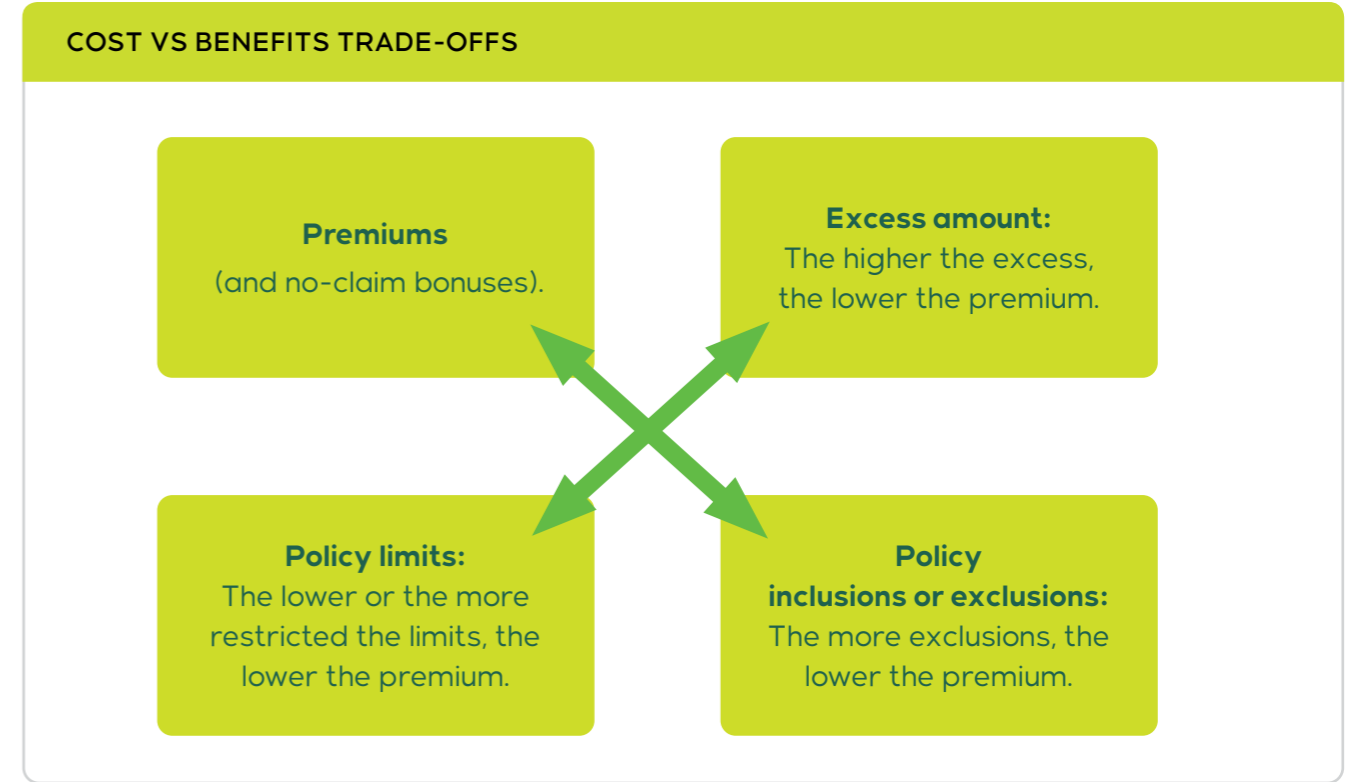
COST VS BENEFITS TRADE-OFFS

**Premiums**
(and no-claim bonuses).

**Excess amount:**
The higher the excess, the lower the premium.

**Policy limits:**
The lower or the more restricted the limits, the lower the premium.

**Policy inclusions or exclusions:**
The more exclusions, the lower the premium.